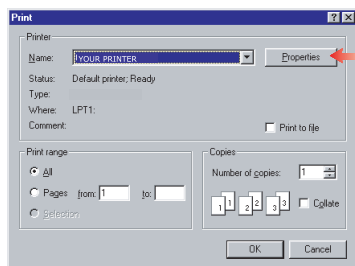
Print

Printer

Name: YOUR PRINTER

Properties

Status: Default printer; Ready

Type:

Where: LPT1:

Comment:

Print to file

Print range

All

Pages from: 1 to:

Selection

Copies

Number of copies: 1

1 1 2 2 3 3

Collate

OK

Cancel